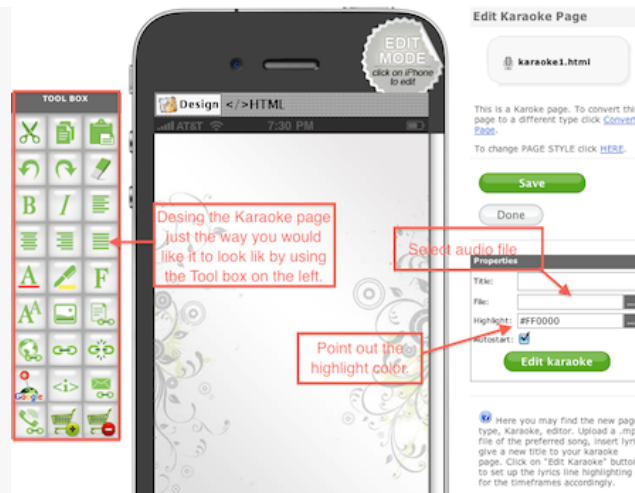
TOOL BOX

B I

A F

Design </>HTML

AT&T 7:30 PM

EDIT MODE
click on iPhone to edit

Desing the Karaoke page just the way you would like it to look lik by using the Tool box on the left.

Edit Karaoke Page

karaoke1.html

This is a Karoke page. To convert thi page to a different type click Conver Page.

To change PAGE STYLE click HERE.

Save

Done

Select audio file

Properties

Title:

File:

Highlight: #FF0000

Autostart:

Point out the highlight color.

Edit karaoke

Here you may find the new pag type, Karaoke, editor. Upload a .mp file of the preferred song, insert lyri give a new title to your karaoke page. Click on "Edit Karaoke" butto to set up the lyrics line highlighting for the timeframes accordingly.